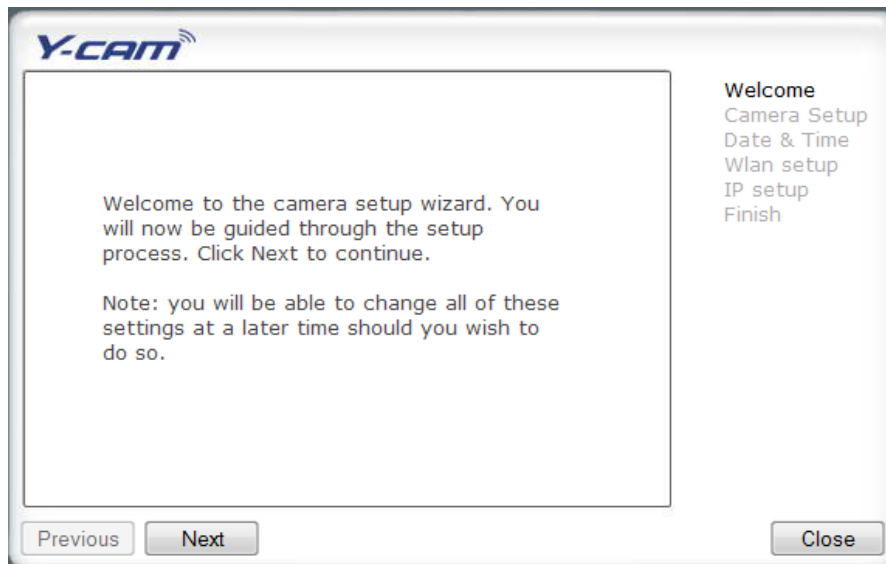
Y-CAM

Welcome to the camera setup wizard. You will now be guided through the setup process. Click Next to continue.

Note: you will be able to change all of these settings at a later time should you wish to do so.

Welcome
Camera Setup
Date & Time
Wlan setup
IP setup
Finish

Previous
Next
Close